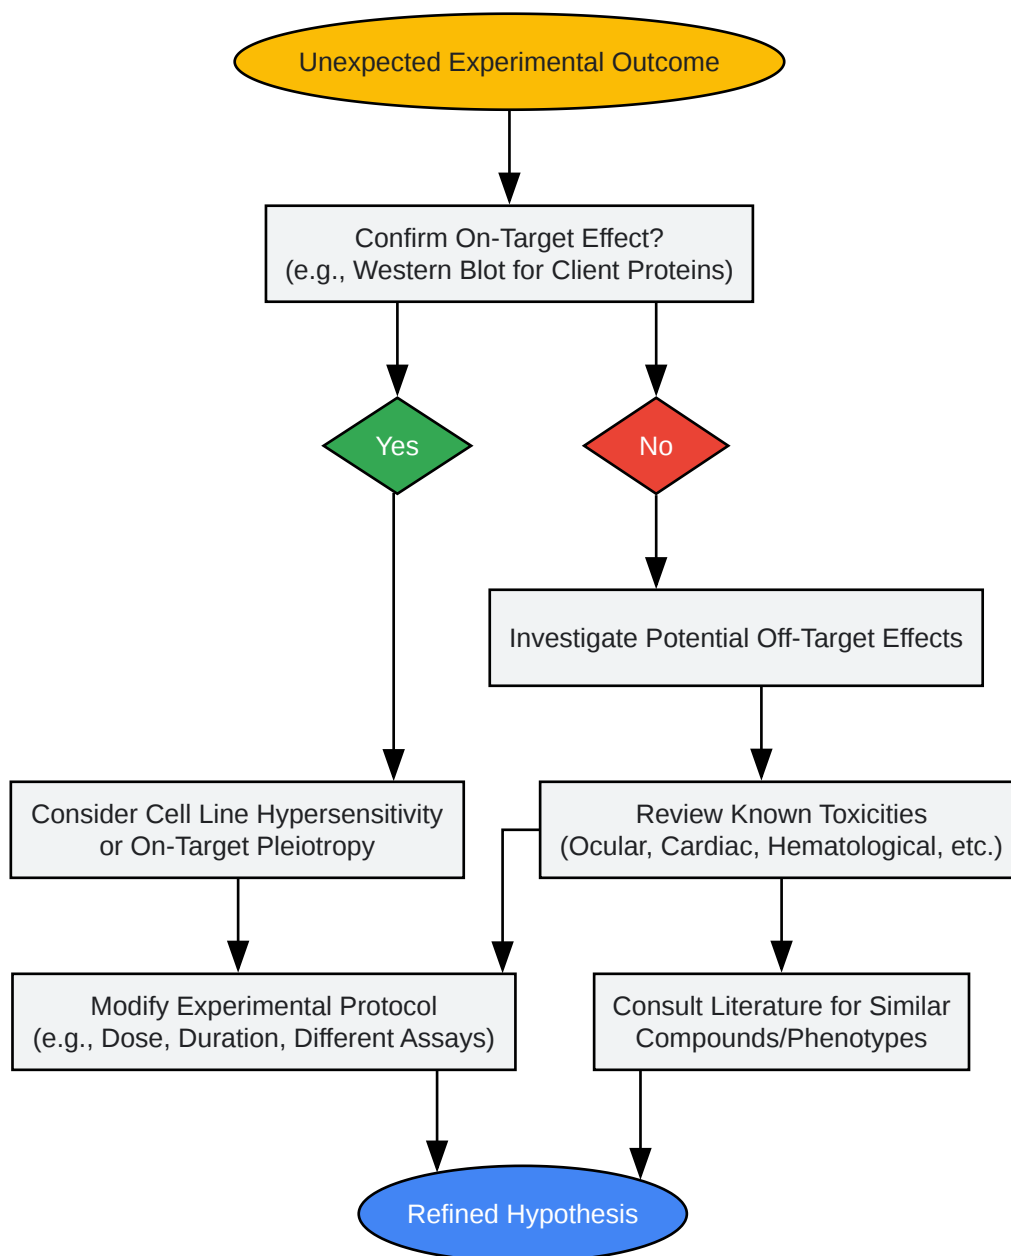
Unexpected Experimental Outcome

Confirm On-Target Effect?
(e.g., Western Blot for Client Proteins)

Yes

No

Investigate Potential Off-Target Effects

Consider Cell Line Hypersensitivity or On-Target Pleiotropy

Review Known Toxicities (Ocular, Cardiac, Hematological, etc.)

Modify Experimental Protocol (e.g., Dose, Duration, Different Assays)

Consult Literature for Similar Compounds/Phenotypes

Refined Hypothesis